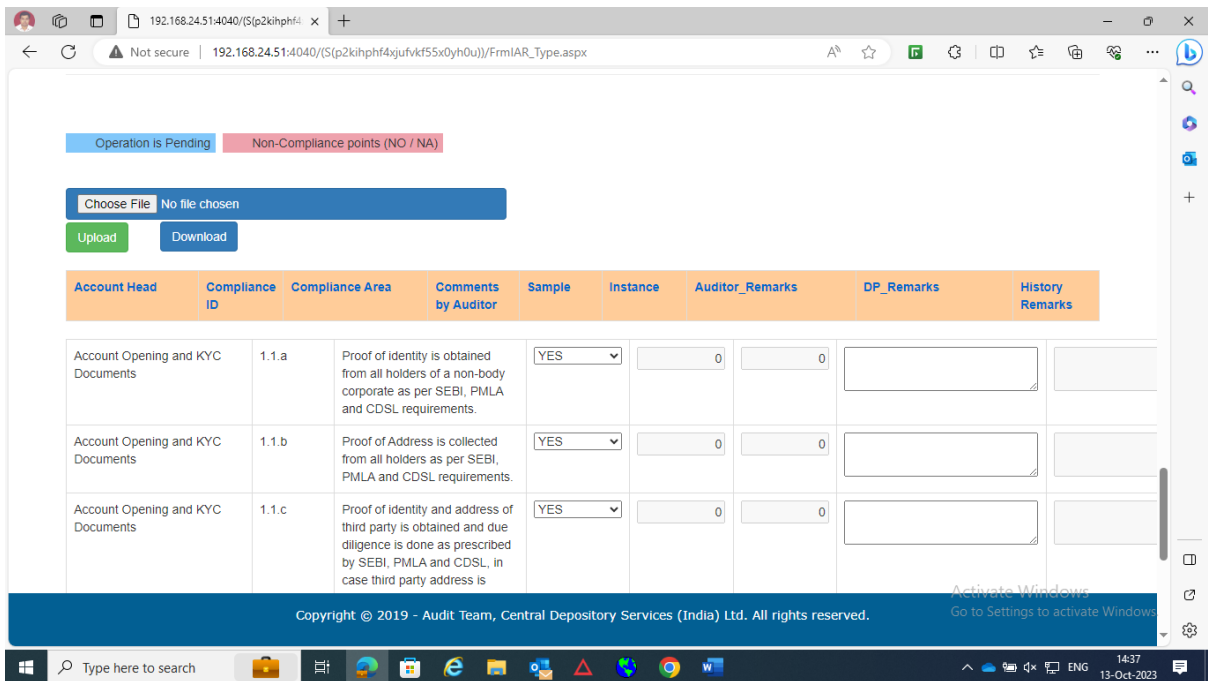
192.168.24.51:4040/(S(p2kihphf4

Not secure | 192.168.24.51:4040/(S(p2kihphf4xjufvkf55x0yh0u))/FrmIAR_Type.aspx

Operation is Pending | Non-Compliance points (NO / NA)

Choose File No file chosen

Upload | Download

| Account Head | Compliance ID | Compliance Area | Comments by Auditor | Sample | Instance | Auditor_Remarks | DP_Remarks | History Remarks |
|---|---|---|---|---|---|---|---|---|
| Account Opening and KYC Documents | 1.1.a | Proof of identity is obtained from all holders of a non-body corporate as per SEBI, PMLA and CDSL requirements. | YES | 0 | 0 | | | |
| Account Opening and KYC Documents | 1.1.b | Proof of Address is collected from all holders as per SEBI, PMLA and CDSL requirements. | YES | 0 | 0 | | | |
| Account Opening and KYC Documents | 1.1.c | Proof of identity and address of third party is obtained and due diligence is done as prescribed by SEBI, PMLA and CDSL, in case third party address is | YES | 0 | 0 | | | |

Copyright © 2019 - Audit Team, Central Depository Services (India) Ltd. All rights reserved.

Activate Windows
Go to Settings to activate Windows.

Type here to search

ENG 14:37 13-Oct-2023